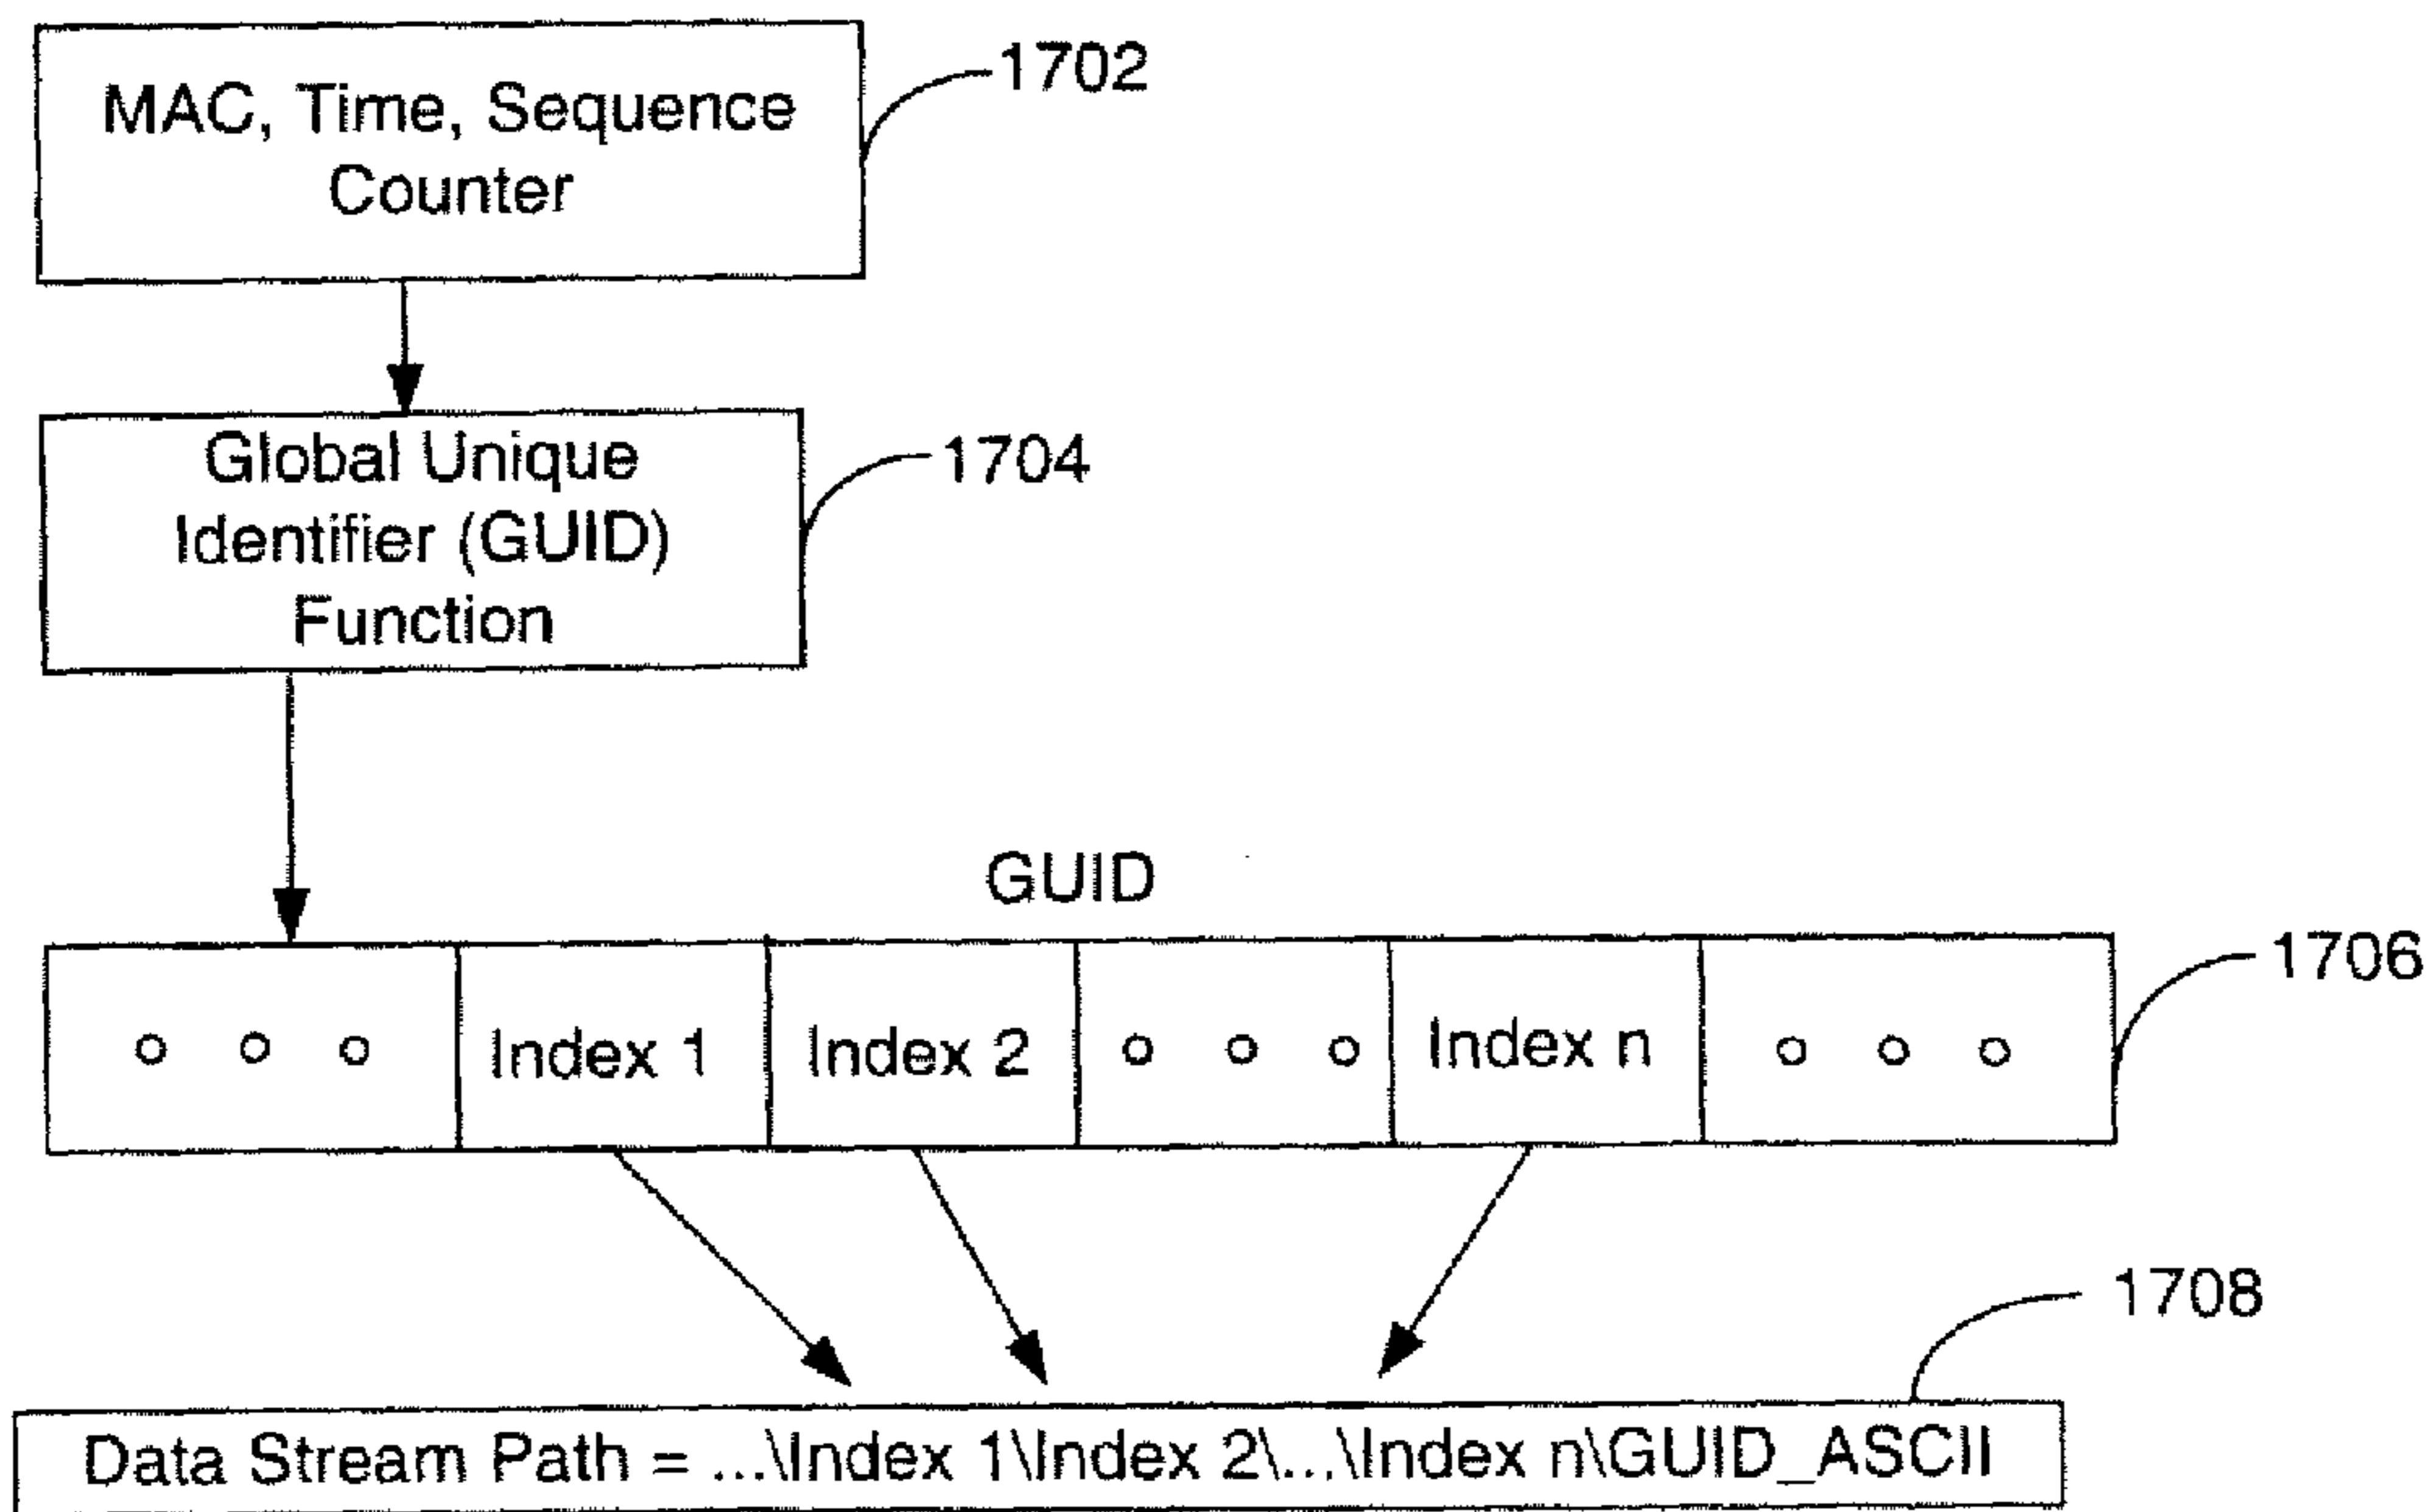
MAC, Time, Sequence Counter

1702

Global Unique Identifier (GUID) Function

1704

GUID

| ○ ○ ○ | Index 1 | Index 2 | ○ ○ ○ | Index n | ○ ○ ○ |
|---|---|---|---|---|---|

1706

1708

Data Stream Path = ...\Index 1\Index 2\...\Index n\GUID_ASCII